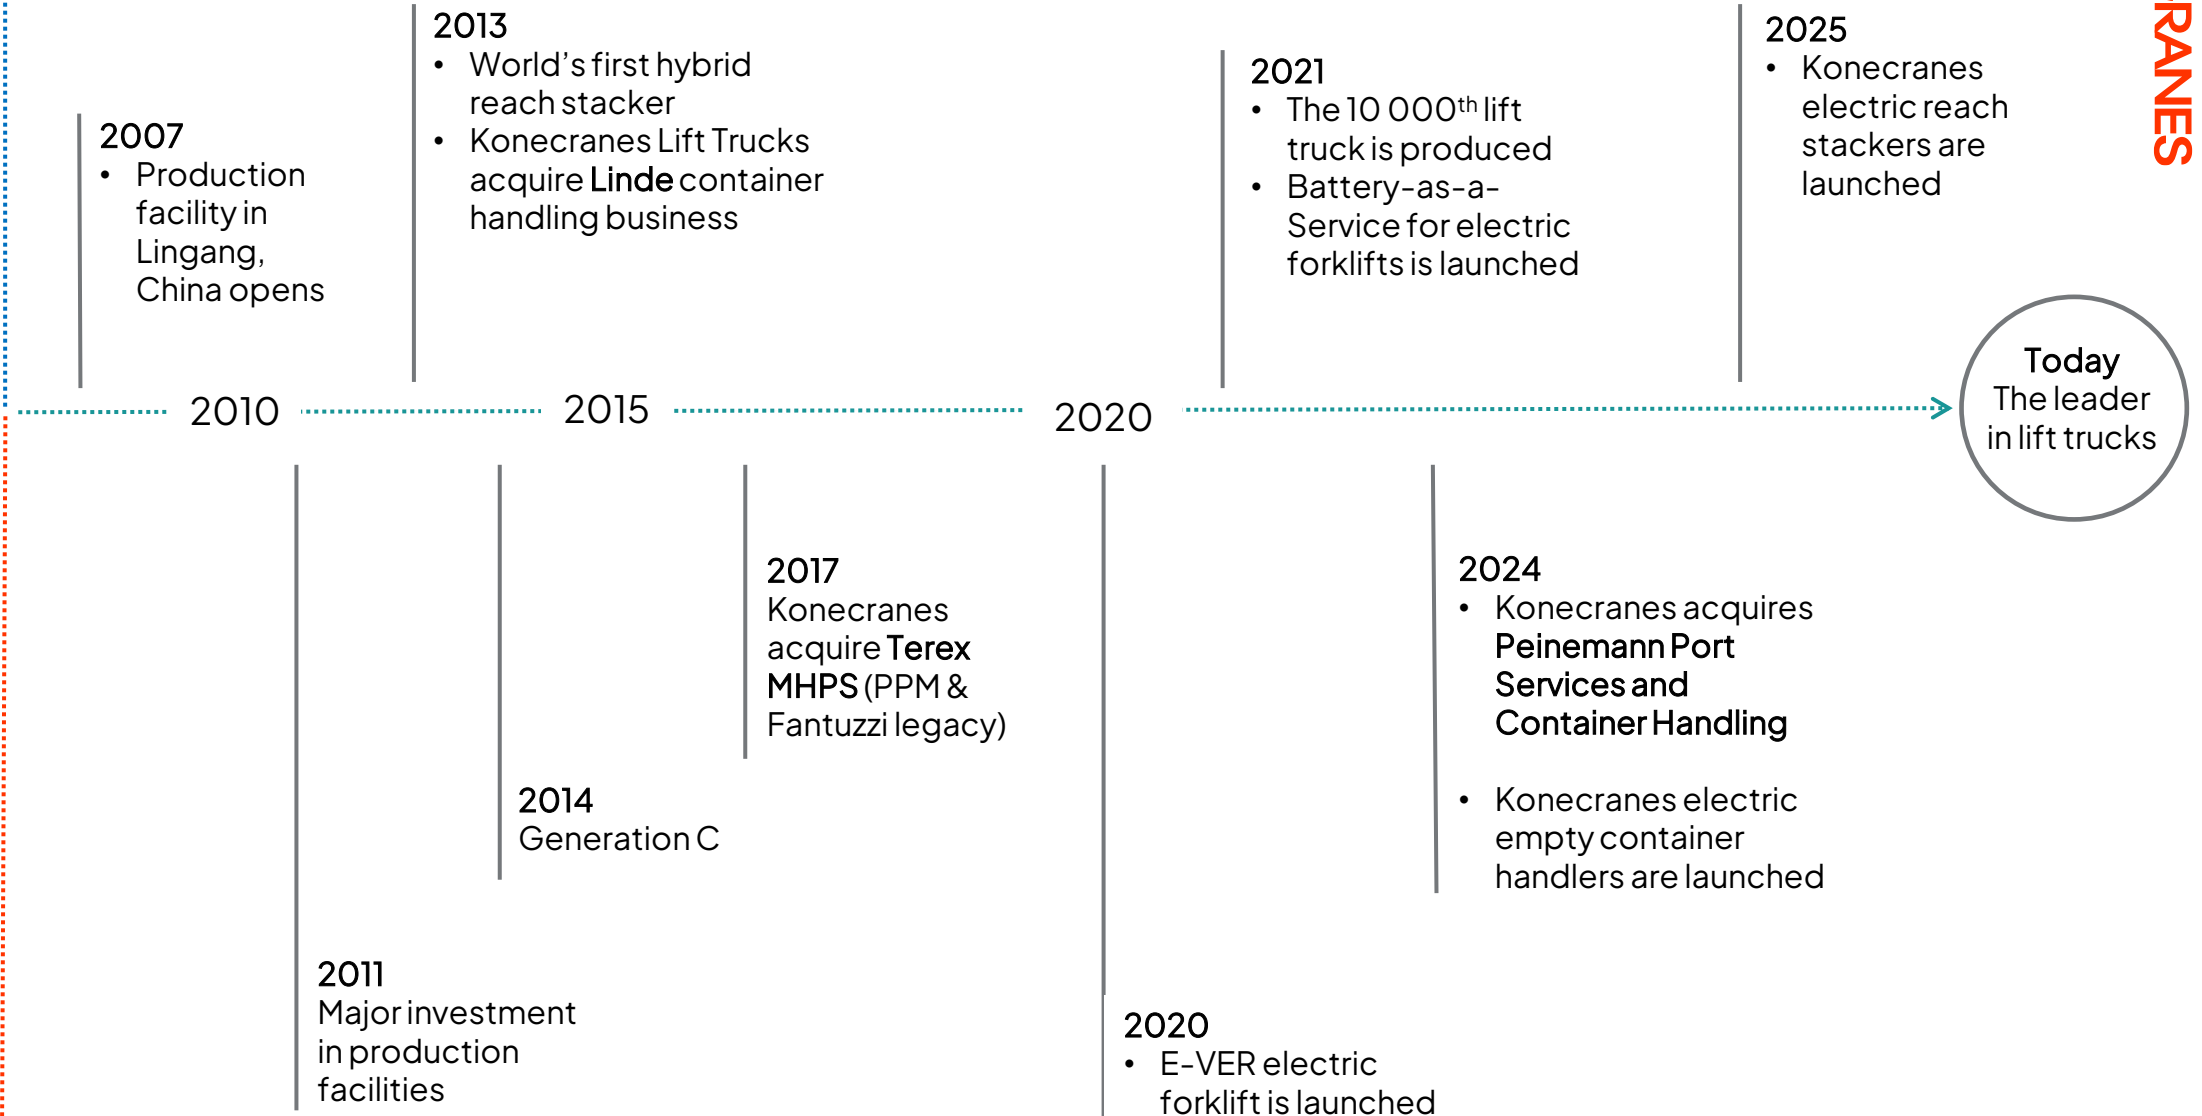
2007
• Production facility in Lingang, China opens

2013
• World's first hybrid reach stacker
• Konecranes Lift Trucks acquire **Linde** container handling business

2021
• The 10 000$^{th}$ lift truck is produced
• Battery-as-a-Service for electric forklifts is launched

2025
• Konecranes electric reach stackers are launched

RANES

2010

2015

2020

Today
The leader in lift trucks

2017
Konecranes acquire **Terex MHPS** (PPM & Fantuzzi legacy)

2024
• Konecranes acquires **Peinemann Port Services and Container Handling**

• Konecranes electric empty container handlers are launched

2014
Generation C

2011
Major investment in production facilities

2020
• E-VER electric forklift is launched